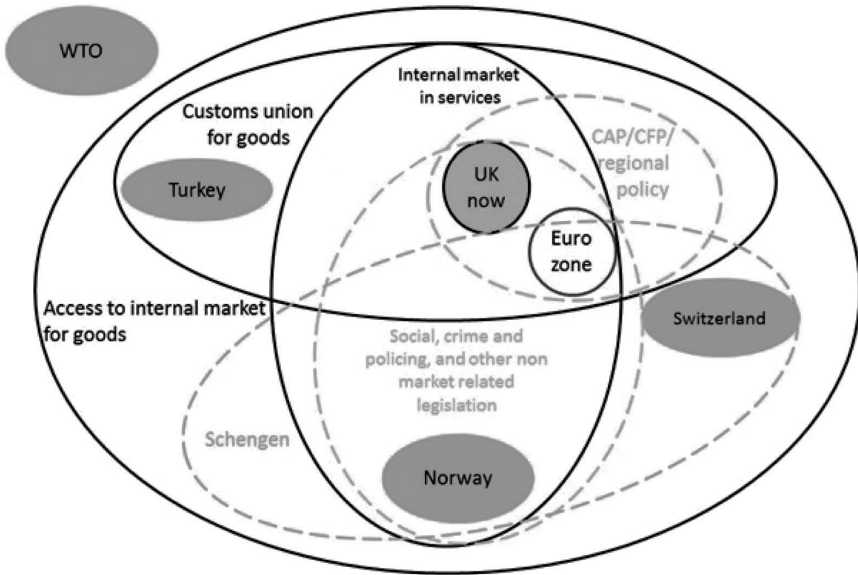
WTO

Internal market in services

Customs union for goods

CAP/CFP/ regional policy

Turkey

UK now

Euro zone

Access to internal market for goods

Switzerland

Social, crime and policing, and other non market related legislation

Schengen

Norway